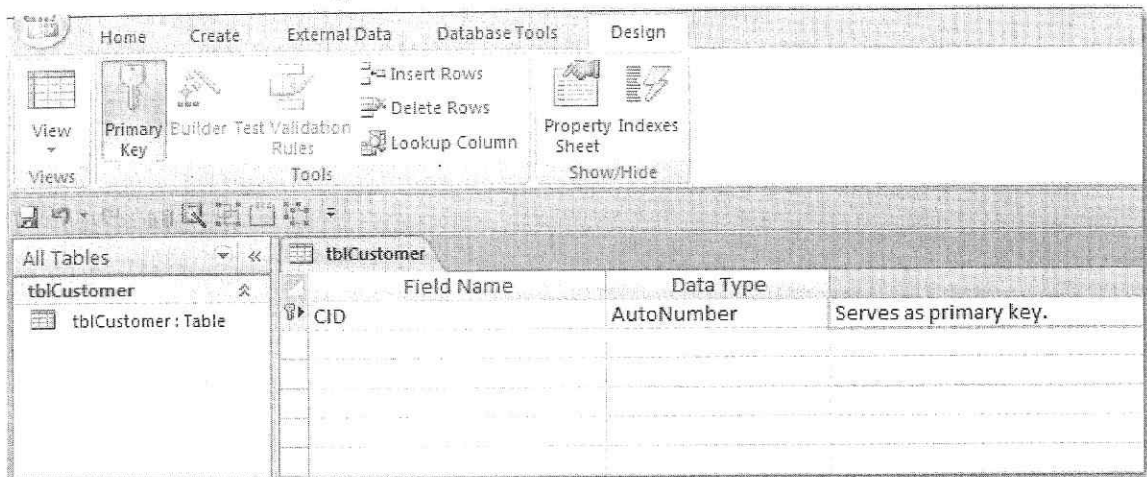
Home Create External Data Database Tools Design

View
Views

Primary Key

Builder

Test Validation Rules

Insert Rows
Delete Rows
Lookup Column

Tools

Property Sheet

Indexes

Show/Hide

All Tables
tblCustomer
tblCustomer : Table

tblCustomer

| Field Name | Data Type | |
|---|---|---|
| CID | AutoNumber | Serves as primary key. |